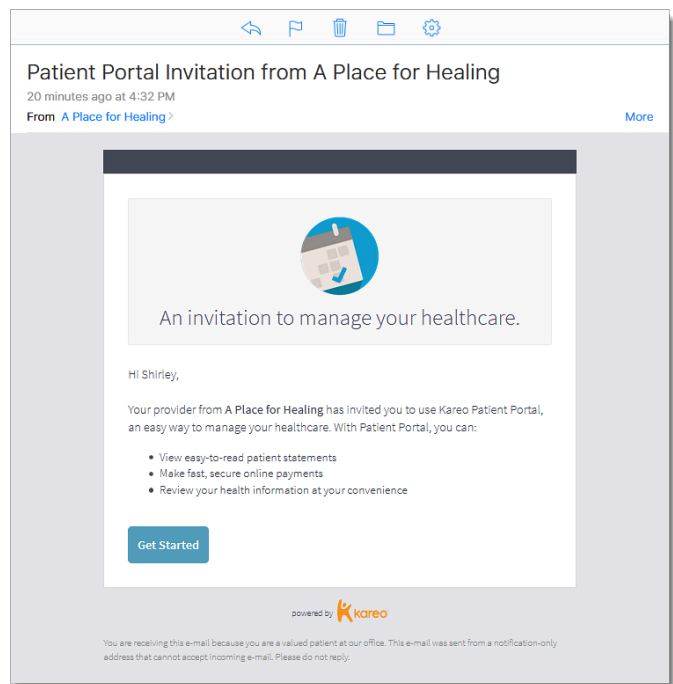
Patient Portal Invitation from A Place for Healing
20 minutes ago at 4:32 PM
From A Place for Healing
More

An invitation to manage your healthcare.

Hi Shirley,

Your provider from **A Place for Healing** has invited you to use Kareo Patient Portal, an easy way to manage your healthcare. With Patient Portal, you can:

- View easy-to-read patient statements
- Make fast, secure online payments
- Review your health information at your convenience

Get Started

powered by kareo

You are receiving this e-mail because you are a valued patient at our office. This e-mail was sent from a notification-only address that cannot accept incoming e-mail. Please do not reply.